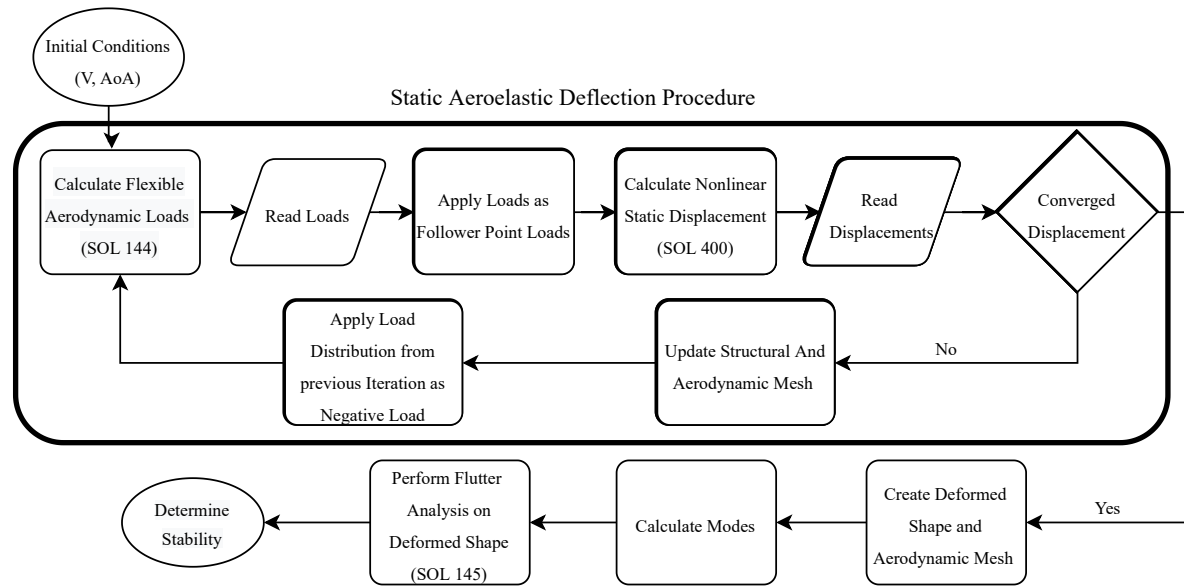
Initial Conditions (V, AoA)

Static Aeroelastic Deflection Procedure

Calculate Flexible Aerodynamic Loads (SOL 144)

Read Loads

Apply Loads as Follower Point Loads

Calculate Nonlinear Static Displacement (SOL 400)

Read Displacements

Converged Displacement

No

Update Structural And Aerodynamic Mesh

Apply Load Distribution from previous Iteration as Negative Load

Yes

Create Deformed Shape and Aerodynamic Mesh

Calculate Modes

Perform Flutter Analysis on Deformed Shape (SOL 145)

Determine Stability